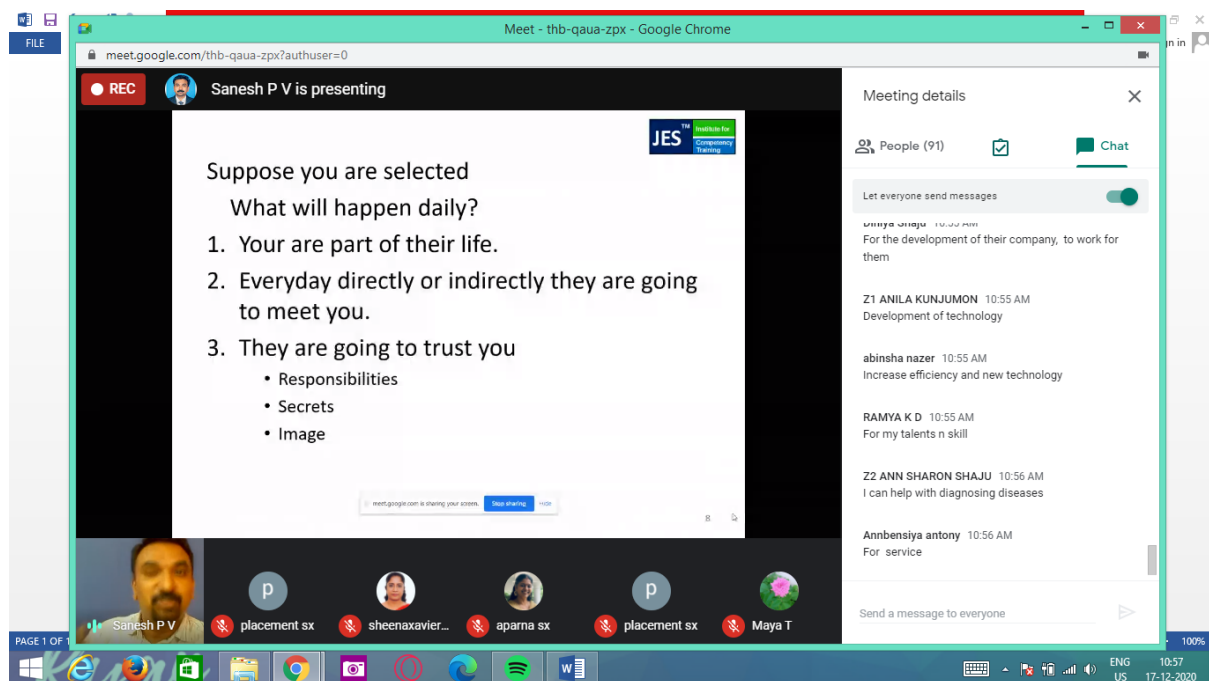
FILE

Meet - thb-qaua-zpx - Google Chrome

meet.google.com/thb-qaua-zpx?authuser=0

gn in

REC

Sanesh P V is presenting

JES™ Institute for Competency Training

Suppose you are selected

What will happen daily?

1. Your are part of their life.

2. Everyday directly or indirectly they are going to meet you.

3. They are going to trust you

• Responsibilities

• Secrets

• Image

meet.google.com is sharing your screen. Stop sharing Hide

Meeting details

People (91)

Chat

Let everyone send messages

Dhilya Shaju 10:55 AM

For the development of their company, to work for them

Z1 ANILA KUNJUMON 10:55 AM

Development of technology

abinsha nazer 10:55 AM

Increase efficiency and new technology

RAMYA K D 10:55 AM

For my talents n skill

Z2 ANN SHARON SHAJU 10:56 AM

I can help with diagnosing diseases

Annbensiya antony 10:56 AM

For service

Send a message to everyone

Sanesh P V

p

placement sx

sheenaxavier...

aparna sx

p

placement sx

Maya T

PAGE 1 OF 1

100%

ENG US

10:57

17-12-2020